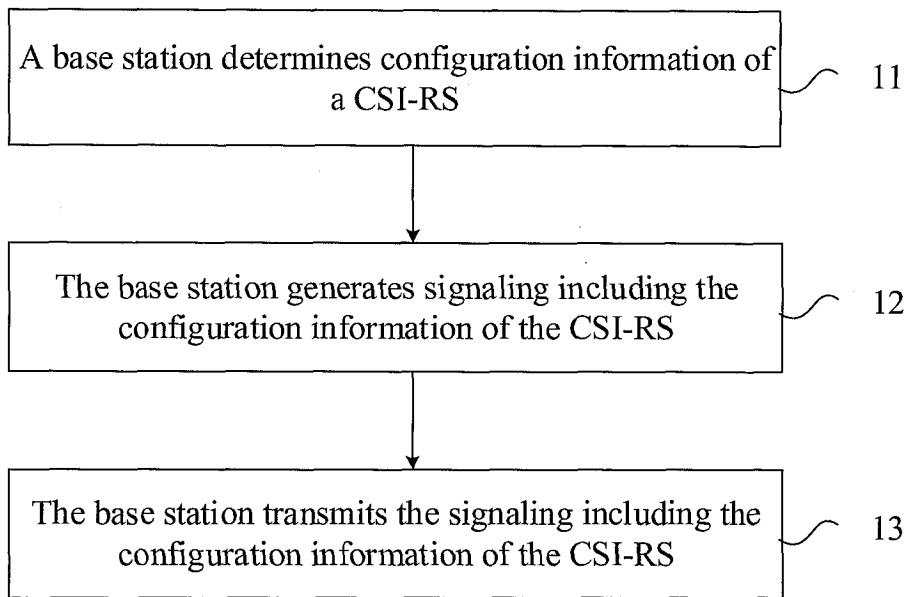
A base station determines configuration information of a CSI-RS

11

The base station generates signaling including the configuration information of the CSI-RS

12

The base station transmits the signaling including the configuration information of the CSI-RS

13